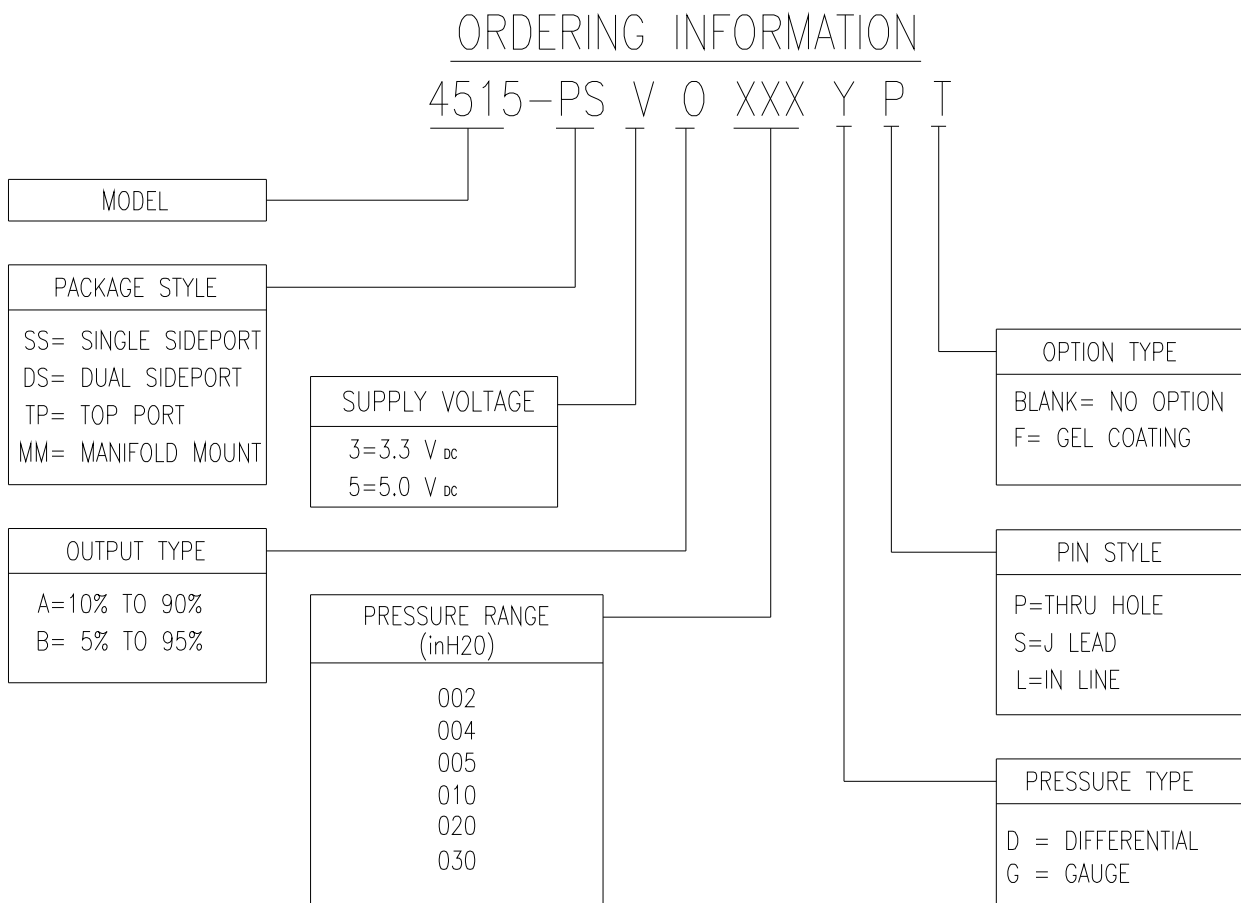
ORDERING INFORMATION

4515-PS V O XXX Y P T

MODEL

PACKAGE STYLE

SS= SINGLE SIDEPORT
DS= DUAL SIDEPORT
TP= TOP PORT
MM= MANIFOLD MOUNT

SUPPLY VOLTAGE

3=3.3 $V_{DC}$
5=5.0 $V_{DC}$

OUTPUT TYPE

A=10% TO 90%
B= 5% TO 95%

PRESSURE RANGE (inH20)

002
004
005
010
020
030

OPTION TYPE

BLANK= NO OPTION
F= GEL COATING

PIN STYLE

P=THRU HOLE
S=J LEAD
L=IN LINE

PRESSURE TYPE

D = DIFFERENTIAL
G = GAUGE